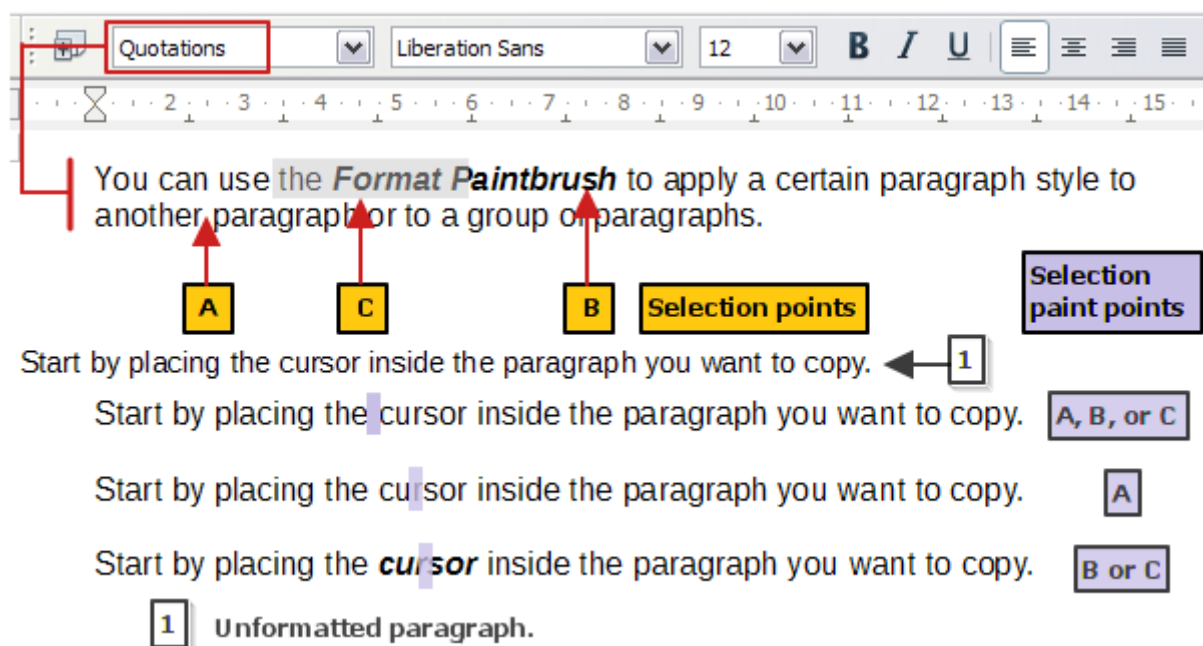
Quotations

Liberation Sans

12

B I U

2 3 4 5 6 7 8 9 10 11 12 13 14 15

You can use the ***Format Paintbrush*** to apply a certain paragraph style to another paragraph or to a group of paragraphs.

A C B Selection points

Selection paint points

Start by placing the cursor inside the paragraph you want to copy. 1

Start by placing the cursor inside the paragraph you want to copy. A, B, or C

Start by placing the cursor inside the paragraph you want to copy. A

Start by placing the ***cursor*** inside the paragraph you want to copy. B or C

1 Unformatted paragraph.